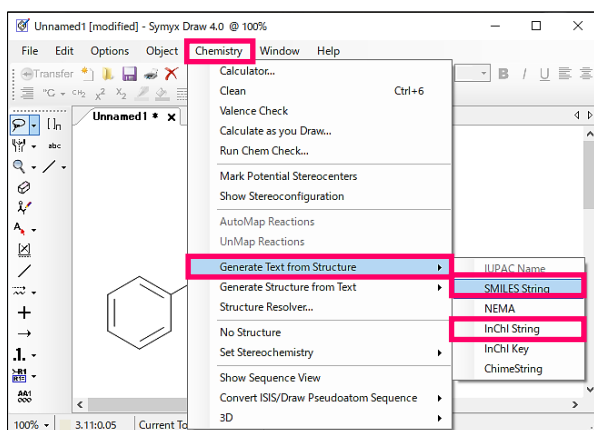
Unnamed1 [modified] - Symyx Draw 4.0 @ 100%

File Edit Options Object Chemistry Window Help

Transfer

°C CH2 $x^2$ $X_2$

[]n

abc

Unnamed1 *

Calculator...
Clean Ctrl+6
Valence Check
Calculate as you Draw...
Run Chem Check...
Mark Potential Stereocenters
Show Stereoconfiguration
AutoMap Reactions
UnMap Reactions
Generate Text from Structure
Generate Structure from Text
Structure Resolver...
No Structure
Set Stereochemistry
Show Sequence View
Convert ISIS/Draw Pseudoatom Sequence
3D

IUPAC Name
SMILES String
NEMA
InChI String
InChI Key
ChimeString

B I U

R1

AA1

100% 3.11:0.05 Current To